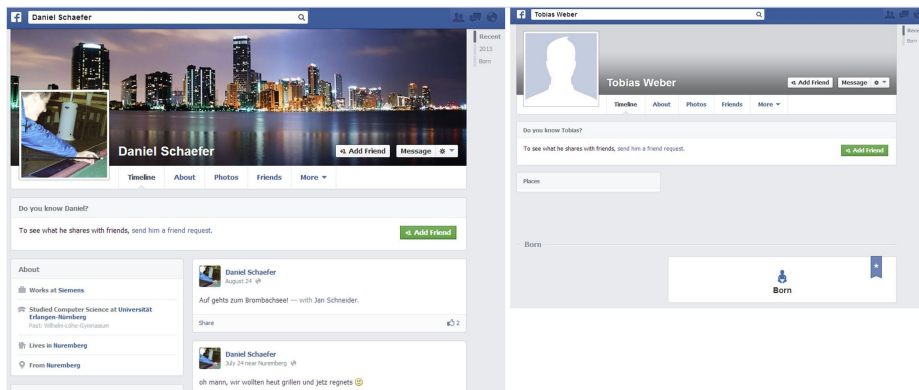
Daniel Schaefer

Recent
2013
Born

Daniel Schaefer
Add Friend
Message

Timeline
About
Photos
Friends
More

Do you know Daniel?
To see what he shares with friends, send him a friend request.
Add Friend

About
Works at Siemens
Studied Computer Science at Universität Erlangen-Nürnberg
Past: Wilhelm-Löhe-Gymnasium
Lives in Nuremberg
From Nuremberg

Daniel Schaefer
August 24
Auf gehts zum Brombachsee! — with Jan Schneider.
Share
2

Daniel Schaefer
July 24 near Nuremberg
oh mann, wir wollten heut grillen und jetz regnets

Tobias Weber

Recent
Born

Tobias Weber
Add Friend
Message

Timeline
About
Photos
Friends
More

Do you know Tobias?
To see what he shares with friends, send him a friend request.
Add Friend

Places

Born

Born